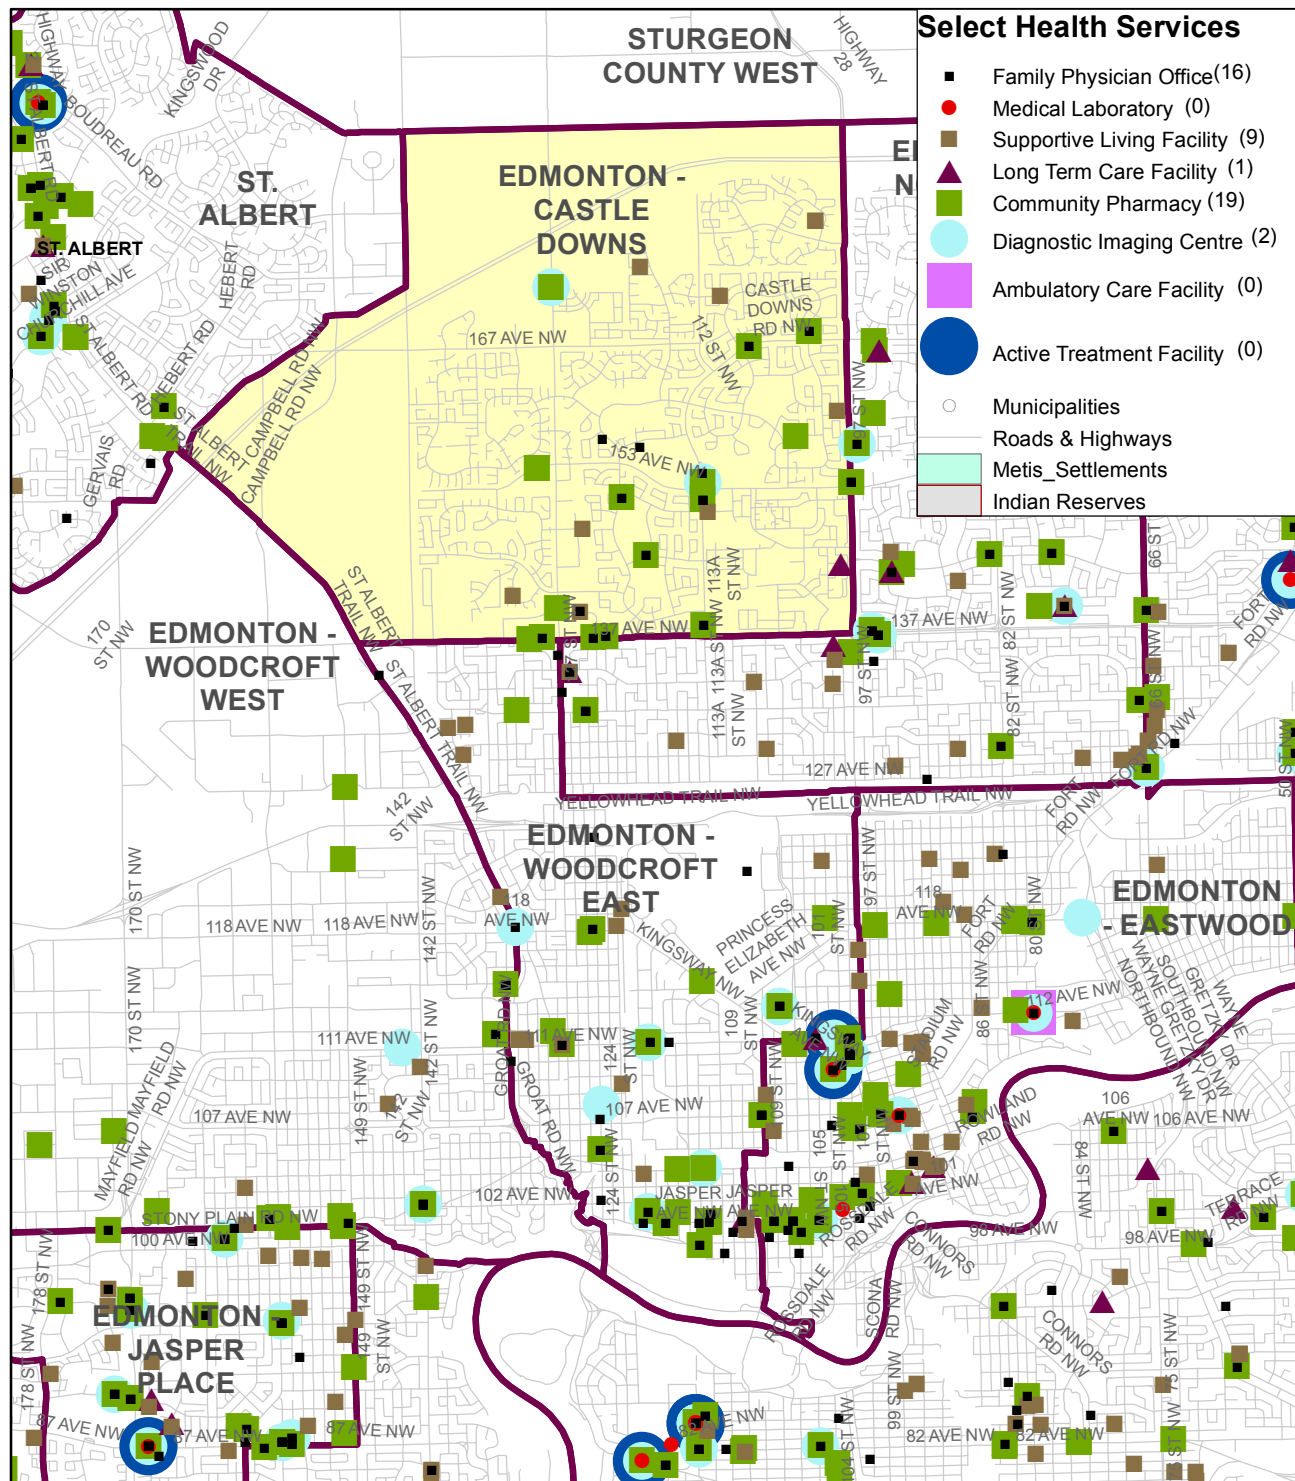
Select Health Services

| | |
|---|---|
| Family Physician Office | (16) |
| Medical Laboratory | (0) |
| Supportive Living Facility | (9) |
| Long Term Care Facility | (1) |
| Community Pharmacy | (19) |
| Diagnostic Imaging Centre | (2) |
| Ambulatory Care Facility | (0) |
| Active Treatment Facility | (0) |
| Municipalities | |
| Roads & Highways | |
| Metis_Settlements | |
| Indian Reserves | |

STURGEON COUNTY WEST

HIGHWAY 28

ST. ALBERT

ST. ALBERT

EDMONTON - CASTLE DOWNS

EDMONTON - WOODCROFT WEST

EDMONTON - WOODCROFT EAST

EDMONTON - EASTWOOD

EDMONTON - JASPER PLACE

KINGSWOOD DR

BOUDREAU RD

SIR WINSTON CHURCHILL AVE

HEBERT RD

GERVAIS RD

ST ALBERT TRAIL NW

CAMPBELL RD NW

CASTLE DOWNS RD NW

167 AVE NW

153 AVE NW

112 ST NW

113A ST NW

137 AVE NW

127 AVE NW

170 ST NW

142 ST NW

YELLOWHEAD TRAIL NW

118 AVE NW

111 AVE NW

107 AVE NW

102 AVE NW

100 AVE NW

STONY PLAIN RD NW

MAYFIELD RD NW

GROAT RD NW

KINGSWAY NW

PRINCESS ELIZABETH AVE NW

JASPER AVE NW

FORT RD NW

106 AVE NW

98 AVE NW

87 AVE NW

82 AVE NW

CONNORS RD NW

ROSSDALE RD NW

SCONA RD NW

WAYNE GRETZKY DR

TERRACE RD NW

149 ST NW

178 ST NW

97 ST NW

82 ST NW

66 ST NW

50 ST NW

84 ST NW

99 ST NW

124 ST NW

109 ST NW

105 ST NW